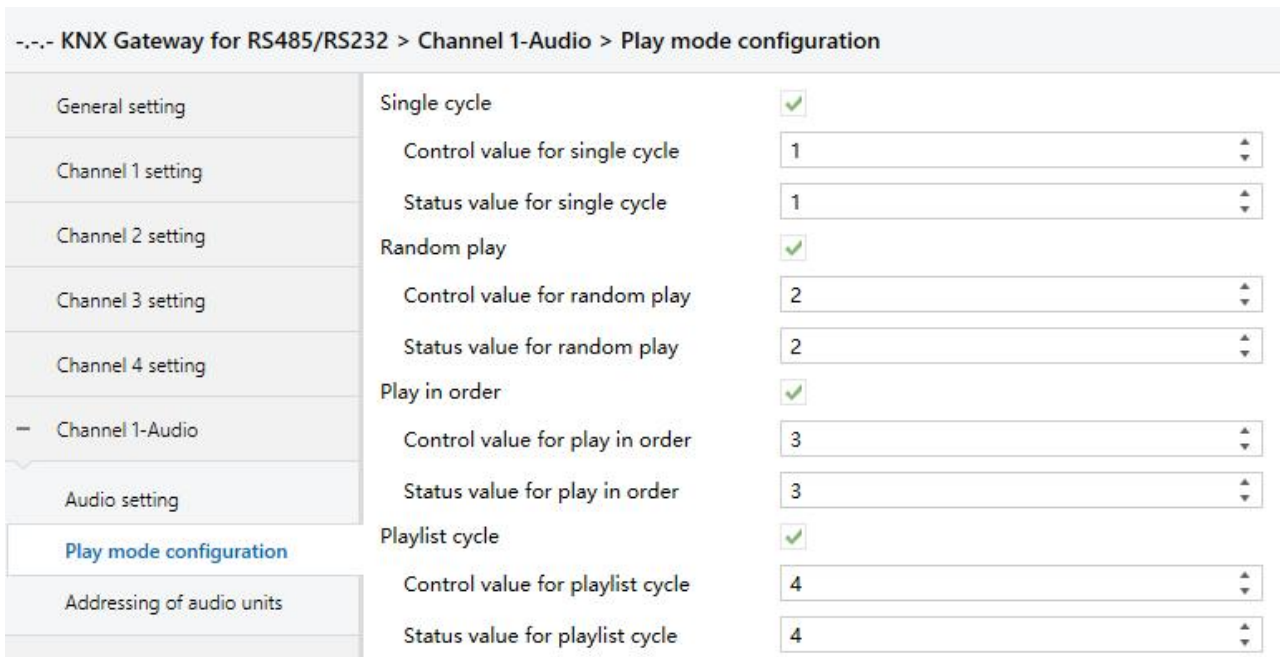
-.-.- KNX Gateway for RS485/RS232 > Channel 1-Audio > Play mode configuration

General setting

Channel 1 setting

Channel 2 setting

Channel 3 setting

Channel 4 setting

– Channel 1-Audio

Audio setting

Play mode configuration

Addressing of audio units

Single cycle

Control value for single cycle 1

Status value for single cycle 1

Random play

Control value for random play 2

Status value for random play 2

Play in order

Control value for play in order 3

Status value for play in order 3

Playlist cycle

Control value for playlist cycle 4

Status value for playlist cycle 4